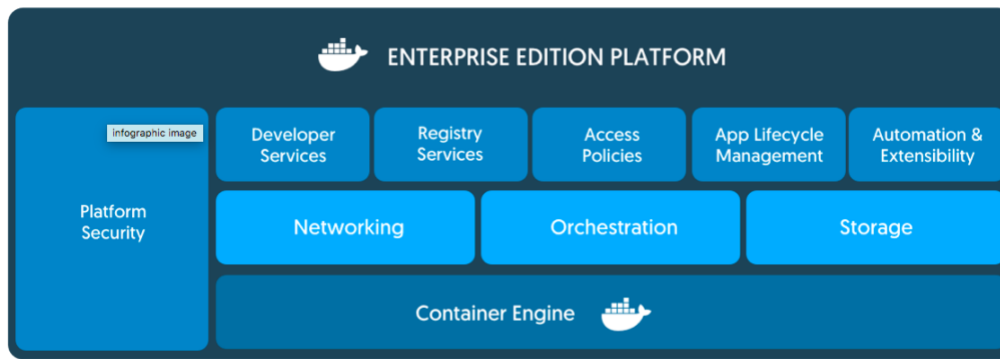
ENTERPRISE EDITION PLATFORM

infographic image

Platform Security

Developer Services

Registry Services

Access Policies

App Lifecycle Management

Automation & Extensibility

Networking

Orchestration

Storage

Container Engine